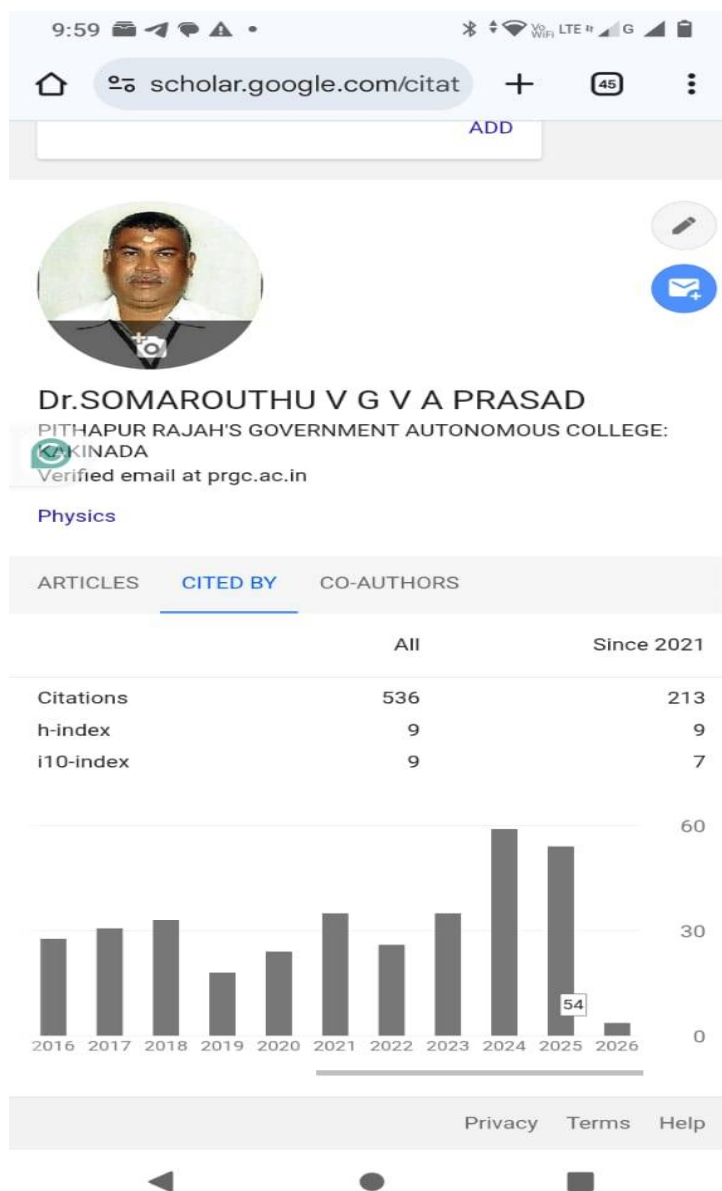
9:59

Vo WiFi LTE G

scholar.google.com/citat

45

ADD

Dr.SOMAROUTHU V G V A PRASAD

PITHAPUR RAJAH'S GOVERNMENT AUTONOMOUS COLLEGE: KAKINADA

Verified email at prgc.ac.in

Physics

ARTICLES CITED BY CO-AUTHORS

| | All | Since 2021 |
|---|---|---|
| Citations | 536 | 213 |
| h-index | 9 | 9 |
| i10-index | 9 | 7 |

60

30

0

54

2016 2017 2018 2019 2020 2021 2022 2023 2024 2025 2026

Privacy Terms Help